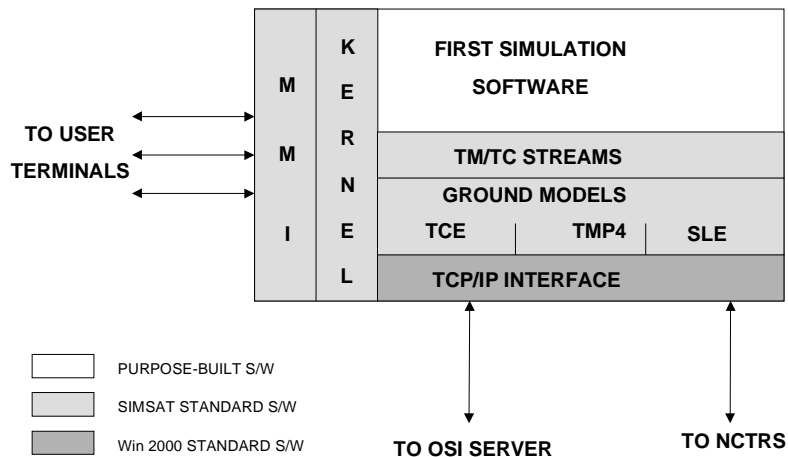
TO USER TERMINALS

M
M
I

K
E
R
N
E
L

FIRST SIMULATION SOFTWARE

TM/TC STREAMS

GROUND MODELS

TCE

TMP4

SLE

TCP/IP INTERFACE

PURPOSE-BUILT S/W

SIMSAT STANDARD S/W

Win 2000 STANDARD S/W

TO OSI SERVER

TO NCTRS